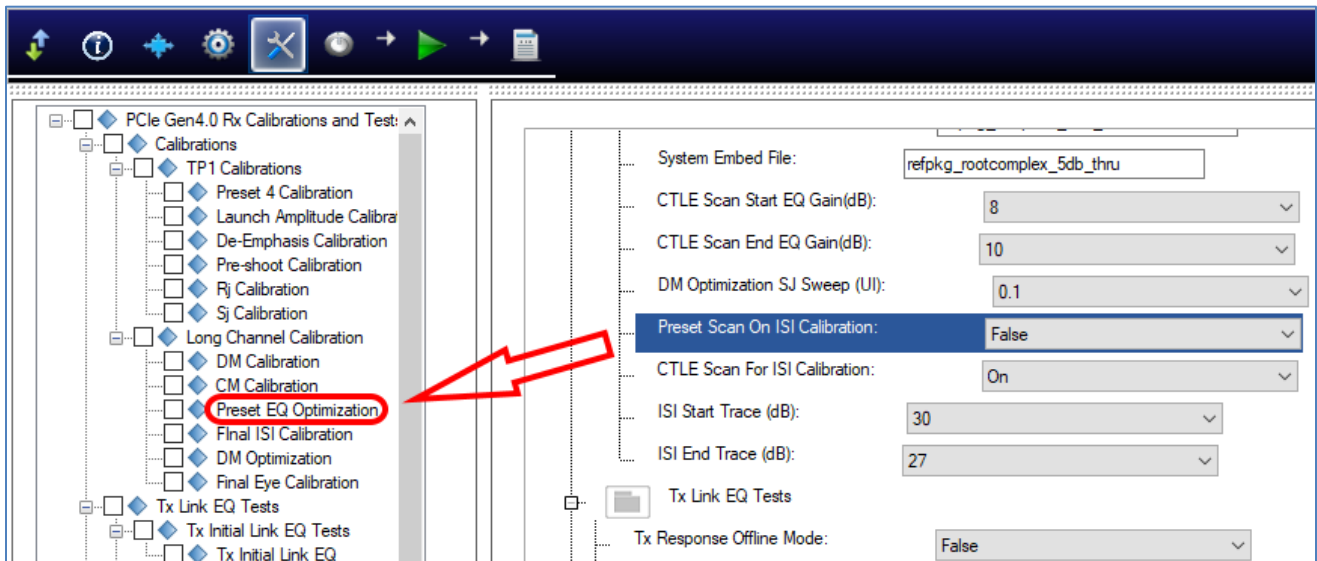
PCIe Gen4.0 Rx Calibrations and Tests
Calibrations
TP1 Calibrations
Preset 4 Calibration
Launch Amplitude Calibrat
De-Emphasis Calibration
Pre-shoot Calibration
Rj Calibration
Sj Calibration
Long Channel Calibration
DM Calibration
CM Calibration
Preset EQ Optimization
FInal ISI Calibration
DM Optimization
Final Eye Calibration
Tx Link EQ Tests
Tx Initial Link EQ Tests
Tx Initial Link EQ

System Embed File: refpkg_rootcomplex_5db_thru
CTLE Scan Start EQ Gain(dB): 8
CTLE Scan End EQ Gain(dB): 10
DM Optimization SJ Sweep (UI): 0.1
Preset Scan On ISI Calibration: False
CTLE Scan For ISI Calibration: On
ISI Start Trace (dB): 30
ISI End Trace (dB): 27
Tx Link EQ Tests
Tx Response Offline Mode: False